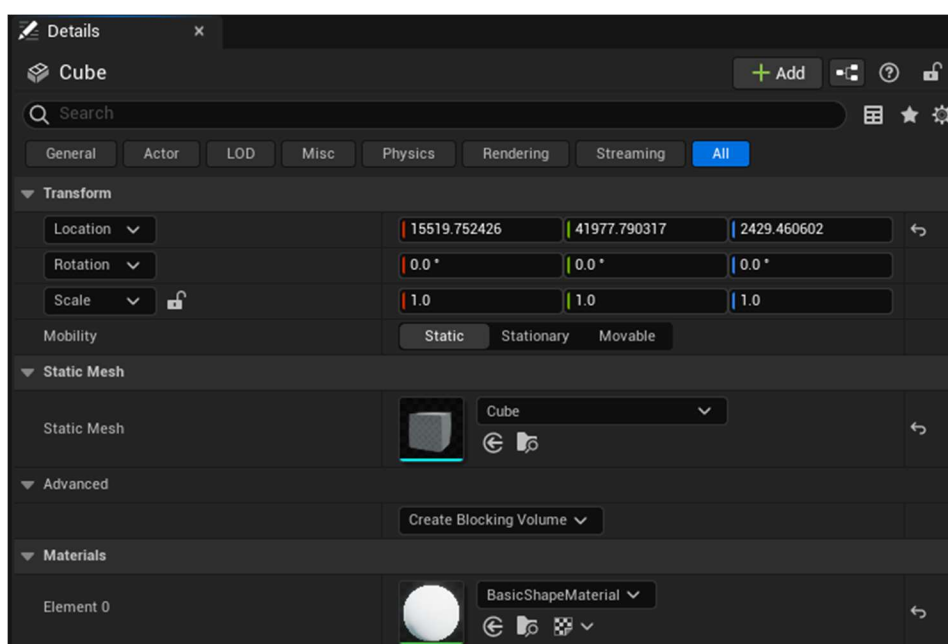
Details ×

Cube

+ Add

Search

General Actor LOD Misc Physics Rendering Streaming All

Transform

Location 15519.752426 41977.790317 2429.460602

Rotation 0.0° 0.0° 0.0°

Scale 1.0 1.0 1.0

Mobility Static Stationary Movable

Static Mesh

Static Mesh Cube

Advanced

Create Blocking Volume

Materials

Element 0 BasicShapeMaterial